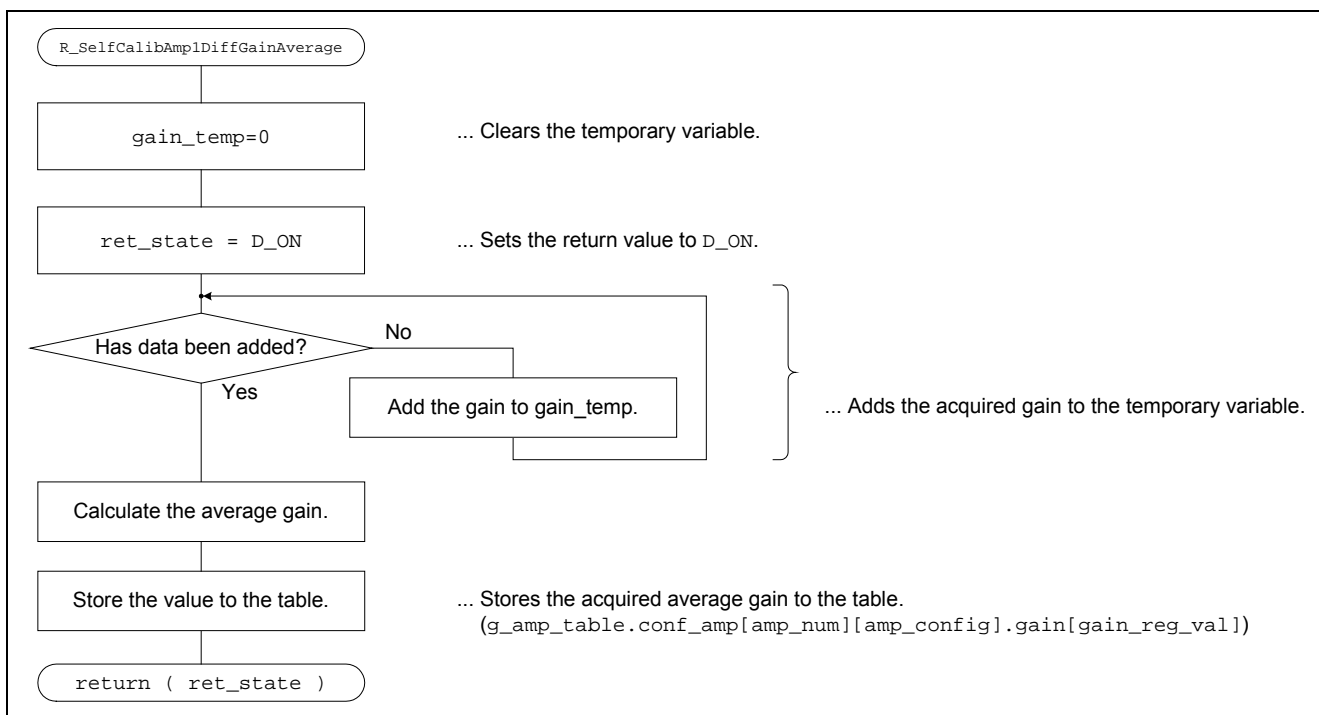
R_SelfCalibAmp1DiffGainAverage

gain_temp=0

... Clears the temporary variable.

ret_state = D_ON

... Sets the return value to D_ON.

Has data been added?

No

Yes

Add the gain to gain_temp.

... Adds the acquired gain to the temporary variable.

Calculate the average gain.

Store the value to the table.

... Stores the acquired average gain to the table.
(g_amp_table.conf_amp[amp_num][amp_config].gain[gain_reg_val])

return ( ret_state )